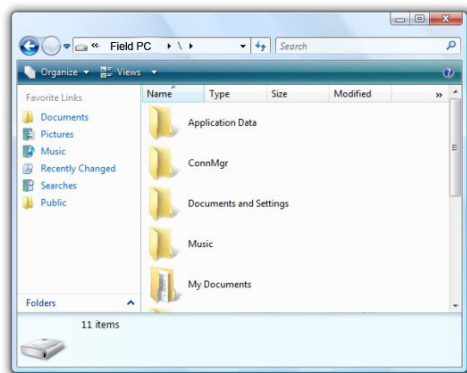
« Field PC ▸ \ ▸
Search
Organize ▾ Views ▾
Favorite Links
Documents
Pictures
Music
Recently Changed
Searches
Public
Folders

| Name | Type | Size | Modified | » |
|---|---|---|---|---|
| Application Data | | | | |
| ConnMgr | | | | |
| Documents and Settings | | | | |
| Music | | | | |
| My Documents | | | | |

11 items